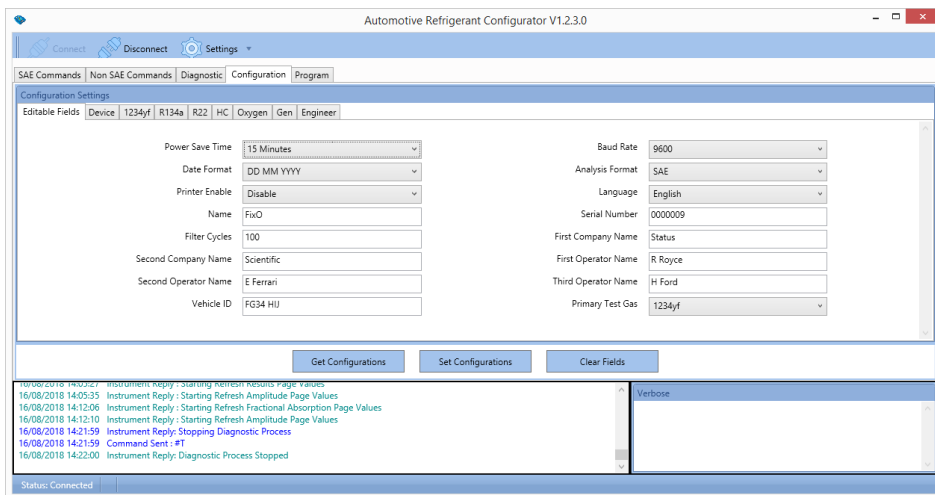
Automotive Refrigerant Configurator V1.2.3.0

Connect Disconnect Settings

SAE Commands | Non SAE Commands | Diagnostic | Configuration | Program

Configuration Settings

Editable Fields | Device | 1234yf | R134a | R22 | HC | Oxygen | Gen | Engineer

Power Save Time: 15 Minutes
Date Format: DD MM YYYY
Printer Enable: Disable
Name: FixO
Filter Cycles: 100
Second Company Name: Scientific
Second Operator Name: E Ferrari
Vehicle ID: FG34 HIJ

Baud Rate: 9600
Analysis Format: SAE
Language: English
Serial Number: 0000009
First Company Name: Status
First Operator Name: R Royce
Third Operator Name: H Ford
Primary Test Gas: 1234yf

Get Configurations | Set Configurations | Clear Fields

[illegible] Instrument Reply : Starting Refresh Results Page Values
16/08/2018 14:05:35 Instrument Reply : Starting Refresh Amplitude Page Values
16/08/2018 14:12:06 Instrument Reply : Starting Refresh Fractional Absorption Page Values
16/08/2018 14:12:10 Instrument Reply : Starting Refresh Amplitude Page Values
16/08/2018 14:21:59 Instrument Reply: Stopping Diagnostic Process
16/08/2018 14:21:59 Command Sent : #T
16/08/2018 14:22:00 Instrument Reply: Diagnostic Process Stopped

Verbose

Status: Connected